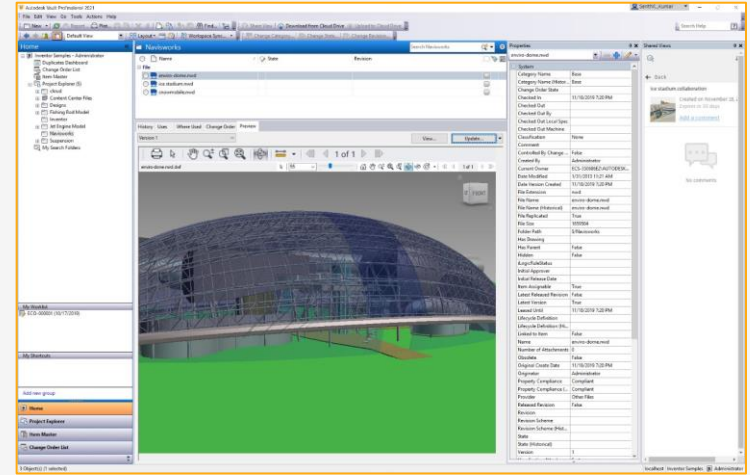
Autodesk Vault Professional 2021

File Edit View Go Tools Actions Help

New Find... Download from Cloud Drive Upload to Cloud Drive

Default View Layout Workspace Sync Change Category Change State Change Revision

Search Help

Home

Inventor Samples - Administrator
Duplicate Dashboard
Change Order List
Item Master
Project Explorer ($)
cloud
Content Center Files
Designs
Fishing Rod Model
Inventor
Jet Engine Model
Navisworks
Suspension
My Search Folders

Navisworks

Search Navisworks

Name | State | Revision

File
enviro-dome.nwd
ice stadium.nwd
snowmobile.nwd

History Uses Where Used Change Order Preview

Version 1

View... Update...

1 of 1

enviro-dome.nwd.dwf

FRONT

My Worklist
ECO-000001 (10/17/2018)

My Shortcuts

Add new group

Home
Project Explorer
Item Master
Change Order List

Properties
enviro-dome.nwd

| System | |
|---|---|
| Category Name | Base |
| Category Name (Histor... | Base |
| Change Order State | |
| Checked In | 11/16/2018 7:20 PM |
| Checked Out | |
| Checked Out By | |
| Checked Out Local Spec | |
| Checked Out Machine | |
| Classification | None |
| Comment | |
| Controlled By Change... | False |
| Created By | Administrator |
| Current Owner | ECS-000BNEZ\AUTODESK... |
| Date Modified | 5/31/2010 11:21 AM |
| Date Version Created | 11/16/2018 7:20 PM |
| File Extension | nwd |
| File Name | enviro-dome.nwd |
| File Name (Historical) | enviro-dome.nwd |
| File Replicated | True |
| File Size | 655866 |
| Folder Path | $/Navisworks |
| Has Drawing | |
| Has Parent | False |
| Hidden | False |
| iLogicRuleStatus | |
| Initial Approver | |
| Initial Release Date | |
| Item Assignable | True |
| Latest Released Revision | False |
| Latest Version | True |
| Leased Until | 11/16/2018 7:20 PM |
| Lifecycle Definition | |
| Lifecycle Definition (Hi... | |
| Linked to Item | False |
| Name | enviro-dome.nwd |
| Number of Attachments | 0 |
| Obsolete | False |
| Original Create Date | 11/16/2018 7:20 PM |
| Originator | Administrator |
| Property Compliance | Compliant |
| Property Compliance (... | Compliant |
| Provider | Other Files |
| Released Revision | False |
| Revision | |
| Revision Scheme | |
| Revision Scheme (Hist... | |
| State | |
| State (Historical) | |
| Version | 1 |

Shared Views

Back

ice-stadium-collaboration

Created on November 2...
Expires in 30 days

Add a comment

No comments

1 Object(s) (1 selected)

localhost Inventor Samples Administrator